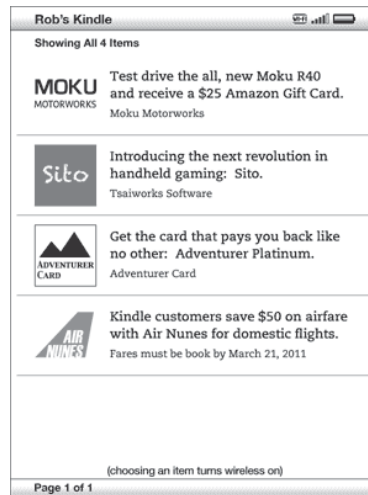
Rob's Kindle

Showing All 4 Items

MOKU MOTORWORKS

Test drive the all, new Moku R40 and receive a $25 Amazon Gift Card.

Moku Motorworks

Sito

Introducing the next revolution in handheld gaming: Sito.

Tsaiworks Software

ADVENTURER CARD

Get the card that pays you back like no other: Adventurer Platinum.

Adventurer Card

AIR NUNES

Kindle customers save $50 on airfare with Air Nunes for domestic flights.

Fares must be book by March 21, 2011

(choosing an item turns wireless on)

Page 1 of 1